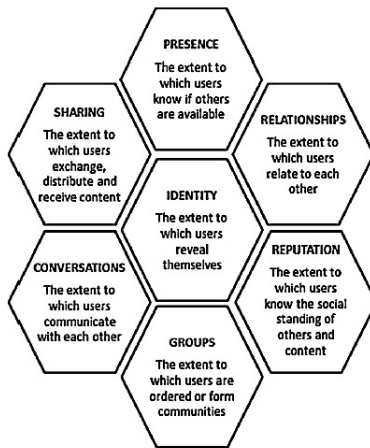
PRESENCE
The extent to which users know if others are available

SHARING
The extent to which users exchange, distribute and receive content

RELATIONSHIPS
The extent to which users relate to each other

IDENTITY
The extent to which users reveal themselves

CONVERSATIONS
The extent to which users communicate with each other

REPUTATION
The extent to which users know the social standing of others and content

GROUPS
The extent to which users are ordered or form communities